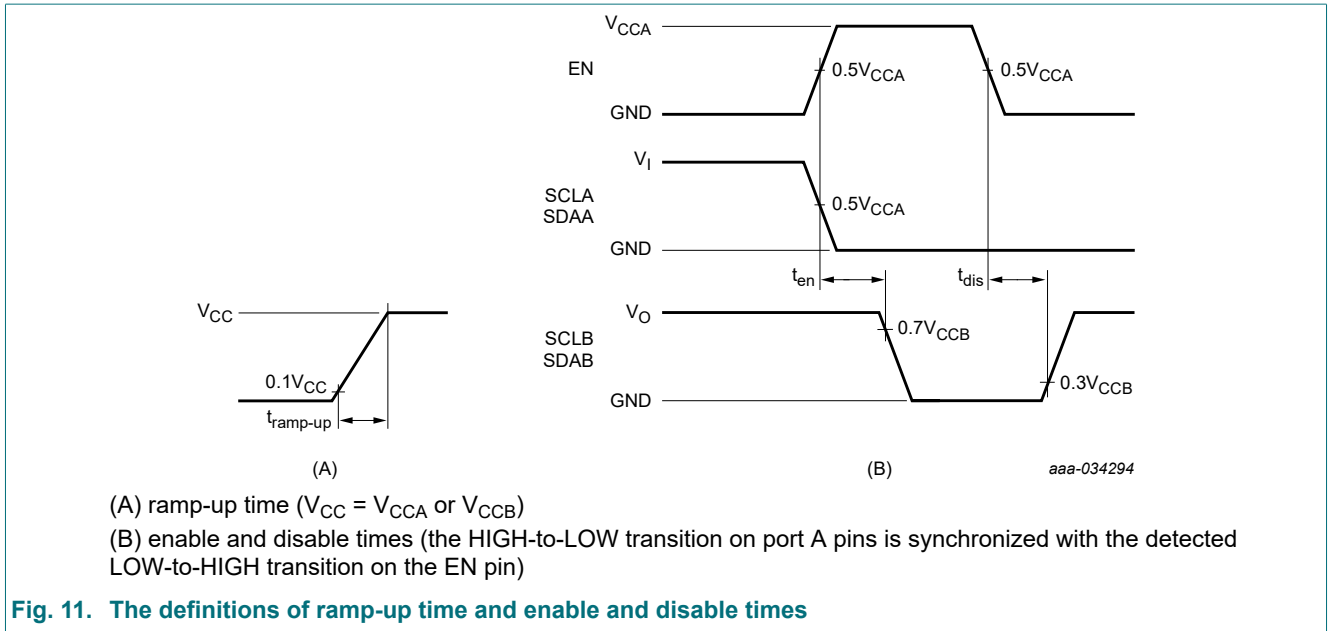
$V_{CCA}$

EN

$0.5V_{CCA}$

$0.5V_{CCA}$

GND

$V_I$

SCLA
SDAA

$0.5V_{CCA}$

GND

$t_{en}$

$t_{dis}$

$V_{CC}$

$V_O$

SCLB
SDAB

$0.7V_{CCB}$

$0.1V_{CC}$

$0.3V_{CCB}$

GND

$t_{ramp\text{-}up}$

(A)

(B)

aaa-034294

(A) ramp-up time ($V_{CC}$ = $V_{CCA}$ or $V_{CCB}$)

(B) enable and disable times (the HIGH-to-LOW transition on port A pins is synchronized with the detected LOW-to-HIGH transition on the EN pin)

Fig. 11. The definitions of ramp-up time and enable and disable times